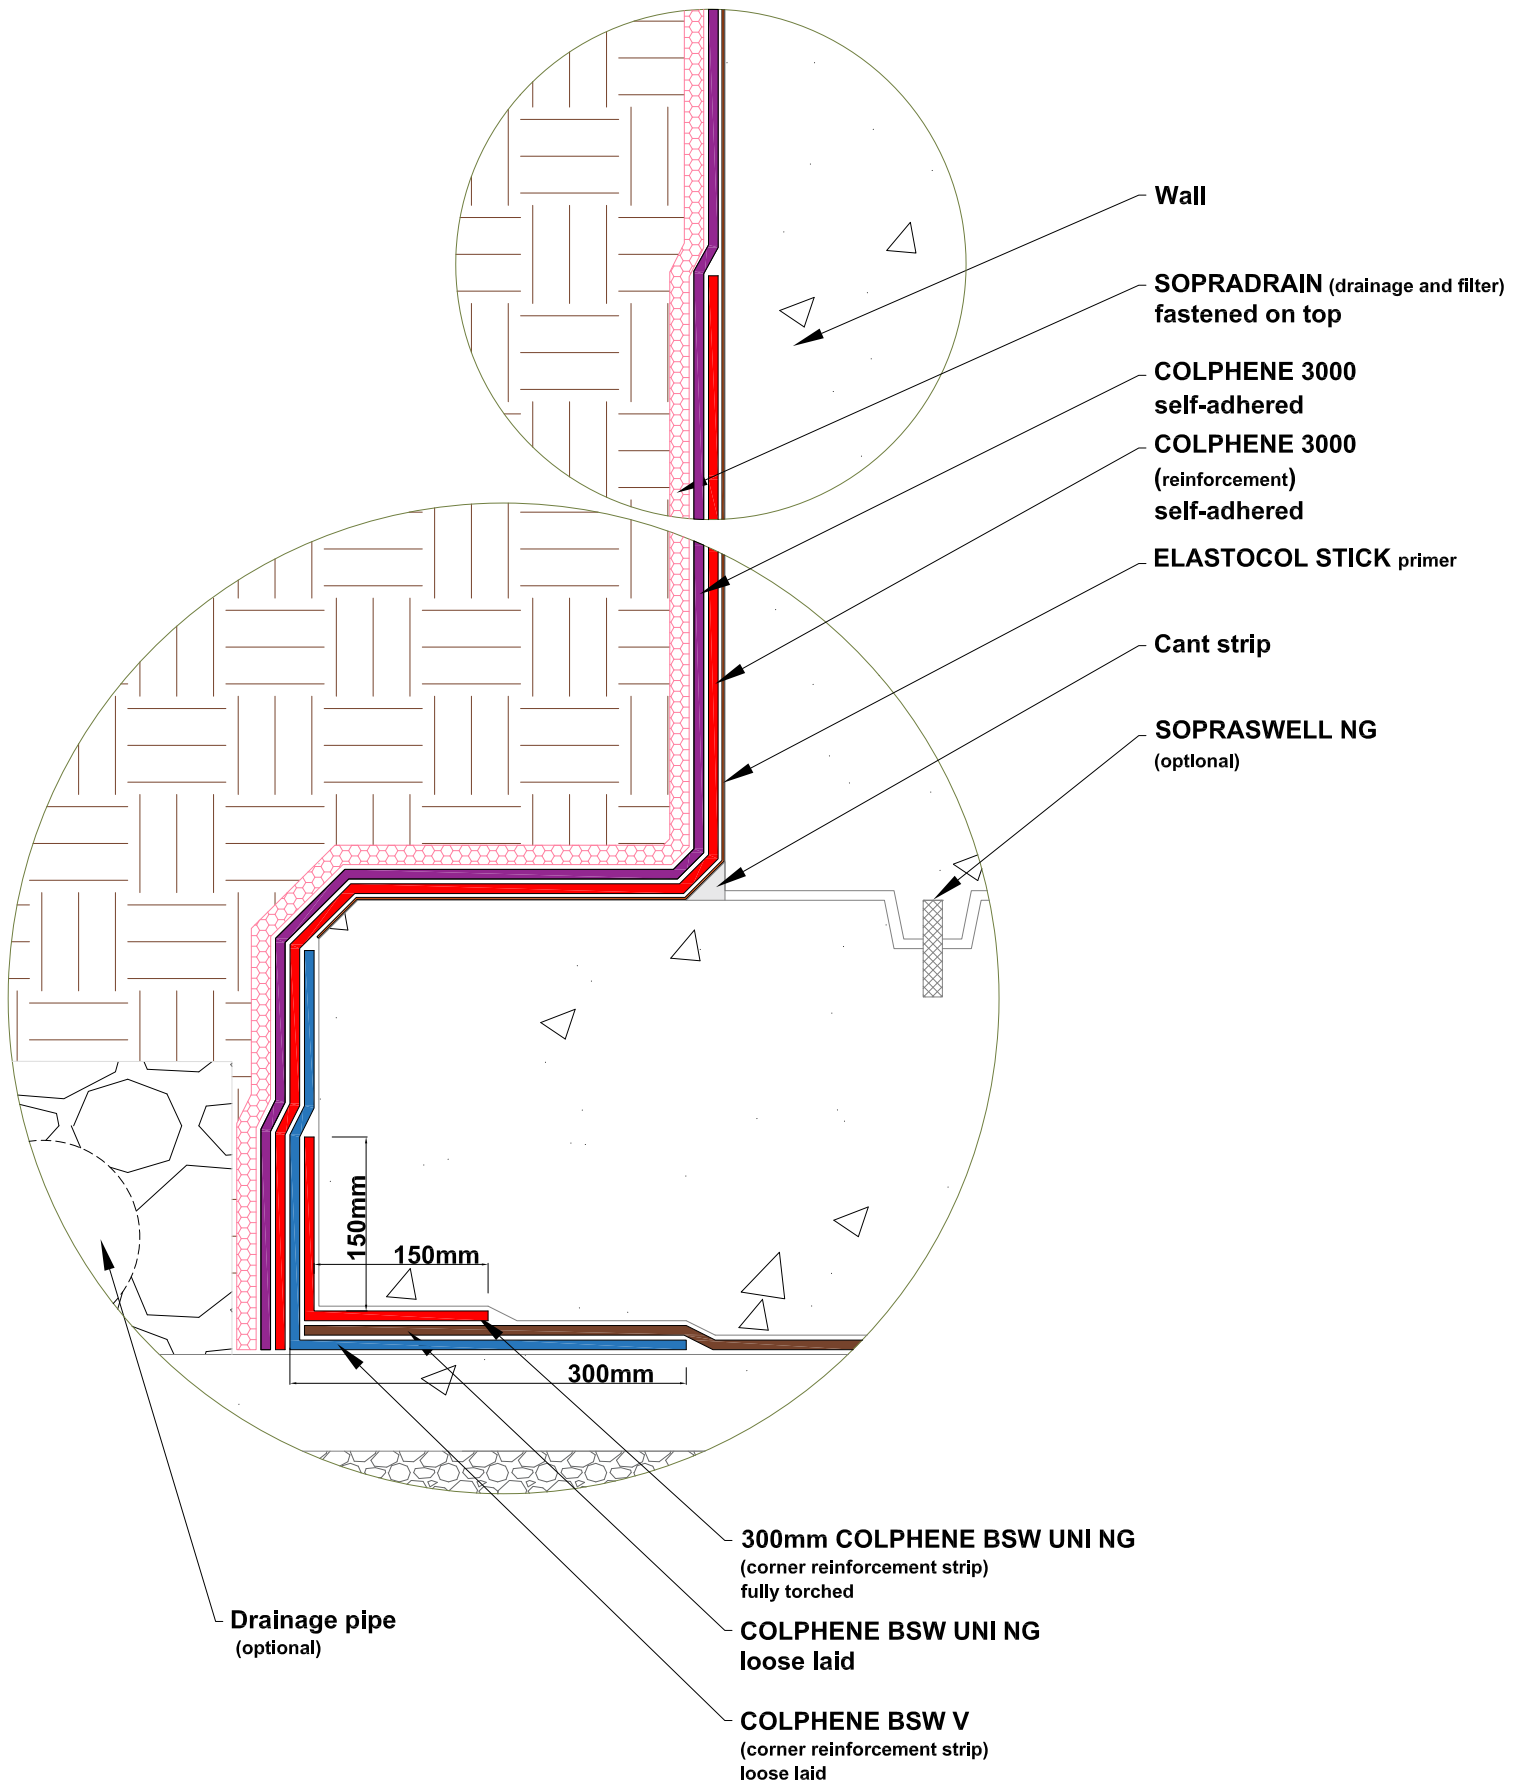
Wall

SOPRADRAIN (drainage and filter) fastened on top

COLPHENE 3000 self-adhered

COLPHENE 3000 (reinforcement) self-adhered

ELASTOCOL STICK primer

Cant strip

SOPRASWELL NG (optlonal)

150mm

150mm

300mm

300mm COLPHENE BSW UNI NG (corner reinforcement strip) fully torched

COLPHENE BSW UNI NG loose laid

COLPHENE BSW V (corner reinforcement strip) loose laid

Drainage pipe (optional)